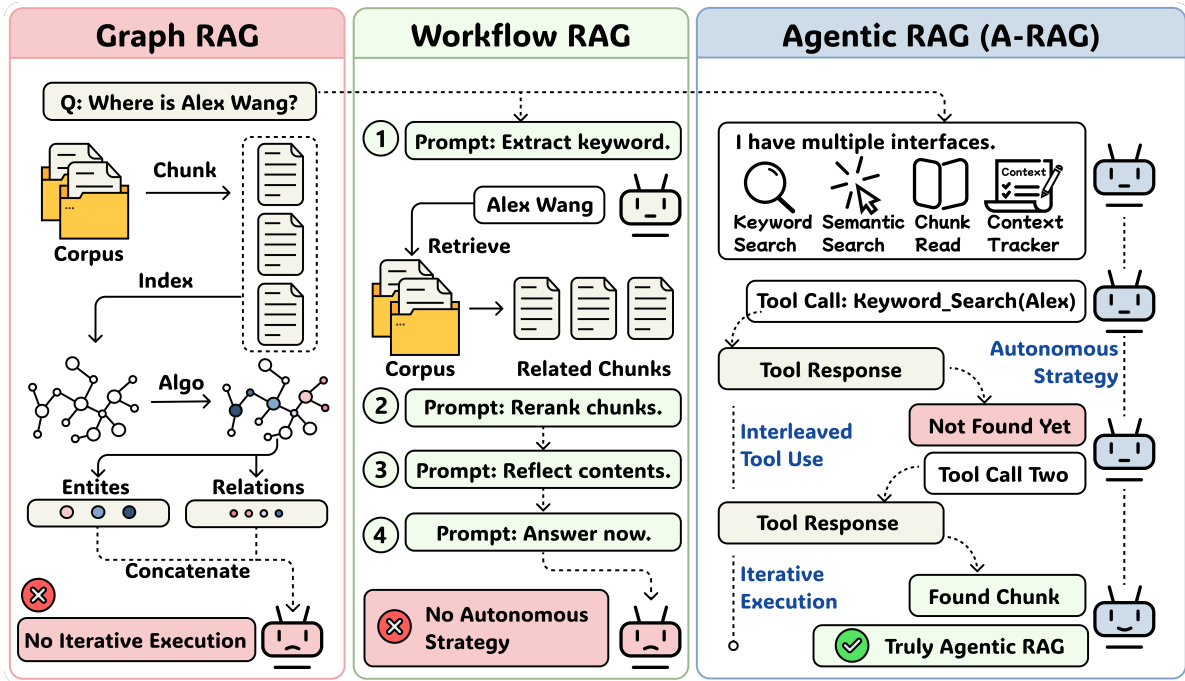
Graph RAG

Workflow RAG

Agentic RAG (A-RAG)

Q: Where is Alex Wang?

Chunk

Corpus

Index

Algo

Entites

Relations

Concatenate

No Iterative Execution

1 Prompt: Extract keyword.

Alex Wang

Retrieve

Corpus

Related Chunks

2 Prompt: Rerank chunks.

3 Prompt: Reflect contents.

4 Prompt: Answer now.

No Autonomous Strategy

I have multiple interfaces.

Keyword Search

Semantic Search

Chunk Read

Context

Context Tracker

Tool Call: Keyword_Search(Alex)

Tool Response

Autonomous Strategy

Interleaved Tool Use

Not Found Yet

Tool Call Two

Tool Response

Iterative Execution

Found Chunk

Truly Agentic RAG